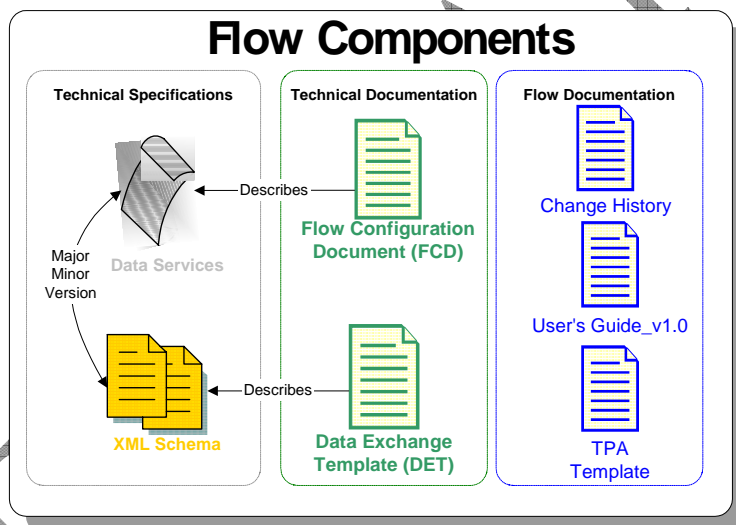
Flow Components

Technical Specifications

Data Services

Major
Minor
Version

XML Schema

Technical Documentation

Describes

Flow Configuration Document (FCD)

Describes

Data Exchange Template (DET)

Flow Documentation

Change History

User's Guide_v1.0

TPA Template